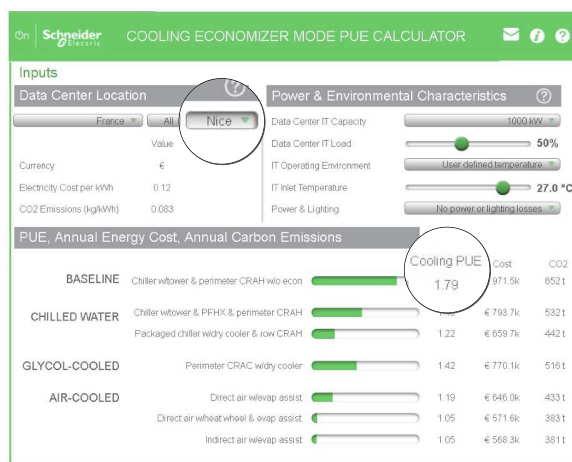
Schneider Electric COOLING ECONOMIZER MODE PUE CALCULATOR

Inputs

Data Center Location ?

France All Nice

Value

Currency €

Electricity Cost per kWh 0.12

CO2 Emissions (kg/kWh) 0.083

Power & Environmental Characteristics ?

Data Center IT Capacity 1000 kW

Data Center IT Load 50%

IT Operating Environment User defined temperature

IT Inlet Temperature 27.0 °C

Power & Lighting No power or lighting losses

PUE, Annual Energy Cost, Annual Carbon Emissions

| | | Cooling PUE | Cost | CO2 |
|---|---|---|---|---|
| BASELINE | Chiller w/tower & perimeter CRAH w/o econ | 1.79 | € 971.5k | 652 t |
| CHILLED WATER | Chiller w/tower & PFHX & perimeter CRAH | 1.40 | € 793.7k | 532 t |
| | Packaged chiller w/dry cooler & row CRAH | 1.22 | € 659.7k | 442 t |
| GLYCOL-COOLED | Perimeter CRAC w/dry cooler | 1.42 | € 770.1k | 516 t |
| AIR-COOLED | Direct air w/evap assist | 1.19 | € 646.0k | 433 t |
| | Direct air w/heat wheel & evap assist | 1.05 | € 571.6k | 383 t |
| | Indirect air w/evap assist | 1.05 | € 568.3k | 381 t |